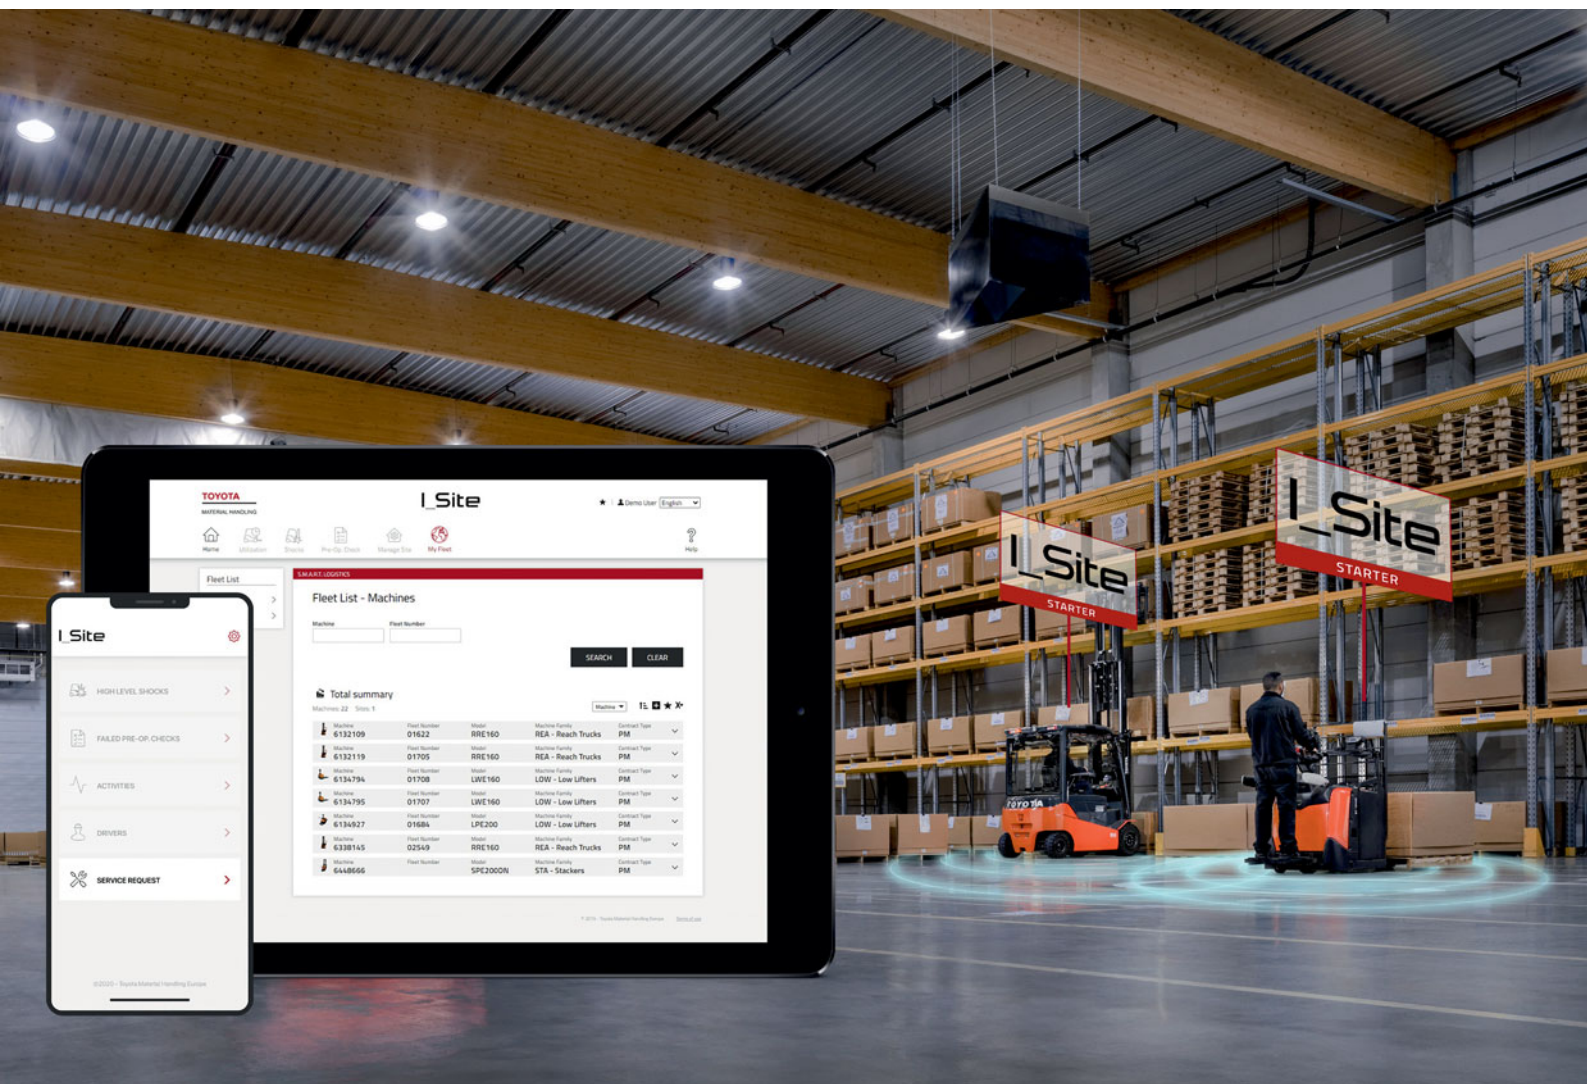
TOYOTA
MATERIAL HANDLING

I_Site

Demo User English

Home Utilization Shocks Pre-Op Check Manage Site My Fleet

Help

Fleet List

S.M.A.R.T. LOGISTICS

Fleet List - Machines

Machine
Fleet Number

SEARCH
CLEAR

Total summary
Machines 22 Sites 1

Machine

| Machine | Fleet Number | Model | Machine Family | Contract Type |
|---|---|---|---|---|
| 6132109 | 01622 | RRE160 | REA - Reach Trucks | PM |
| 6132119 | 01705 | RRE160 | REA - Reach Trucks | PM |
| 6134794 | 01708 | LWE160 | LOW - Low Lifters | PM |
| 6134795 | 01707 | LWE160 | LOW - Low Lifters | PM |
| 6134927 | 01684 | LPE200 | LOW - Low Lifters | PM |
| 6338145 | 02549 | RRE160 | REA - Reach Trucks | PM |
| 6448666 | | SPE200DN | STA - Stackers | PM |

I_Site

HIGH LEVEL SHOCKS
FAILED PRE-OP CHECKS
ACTIVITIES
DRIVERS
SERVICE REQUEST

©2020 - Toyota Material Handling Europe

I_Site
STARTER

I_Site
STARTER

TOYOTA